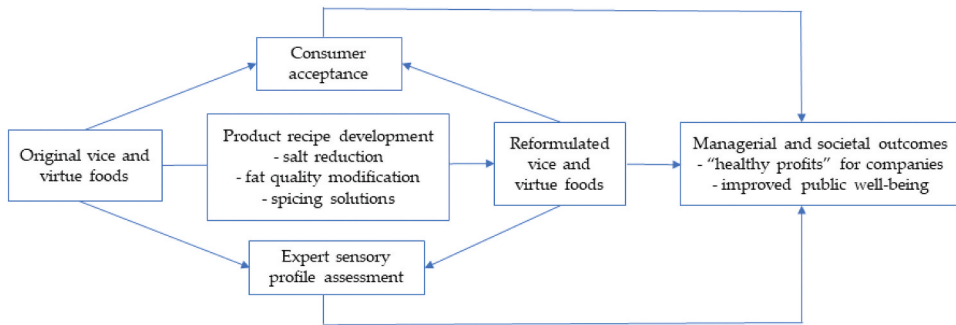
Consumer acceptance

Original vice and virtue foods

Product recipe development
- salt reduction
- fat quality modification
- spicing solutions

Reformulated vice and virtue foods

Managerial and societal outcomes
- "healthy profits" for companies
- improved public well-being

Expert sensory profile assessment